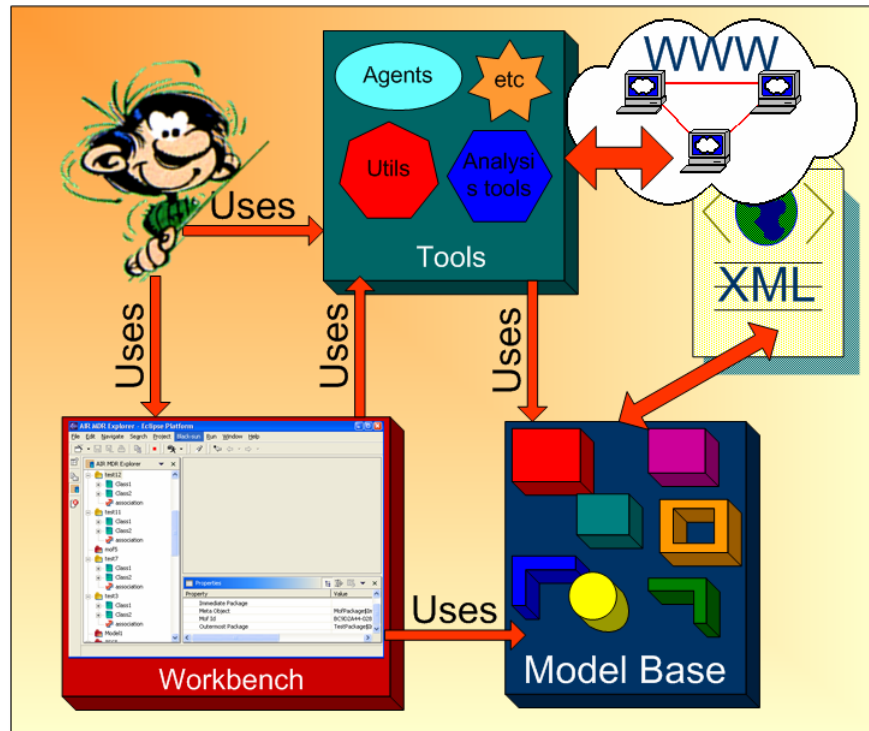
Agents

etc

Utils

Analysi s tools

Tools

WWW

XML

Uses

Uses

Uses

Uses

Uses

AIR MDR Explorer - Eclipse Platform

File Edit Navigate Search Project Black-sun Run Window Help

AIR MDR Explorer

test12
Class1
Class2
association
test11
Class1
Class2
association
mof5
test7
Class1
Class2
association
test3
Class1
Class2
association
Model1

Properties

| Property | Value |
|---|---|
| Immediate Package | |
| Meta Object | MofPackage[In |
| Mof Id | BC9D1A44-028 |
| Outermost Package | TestPackage[In |

Workbench

Model Base